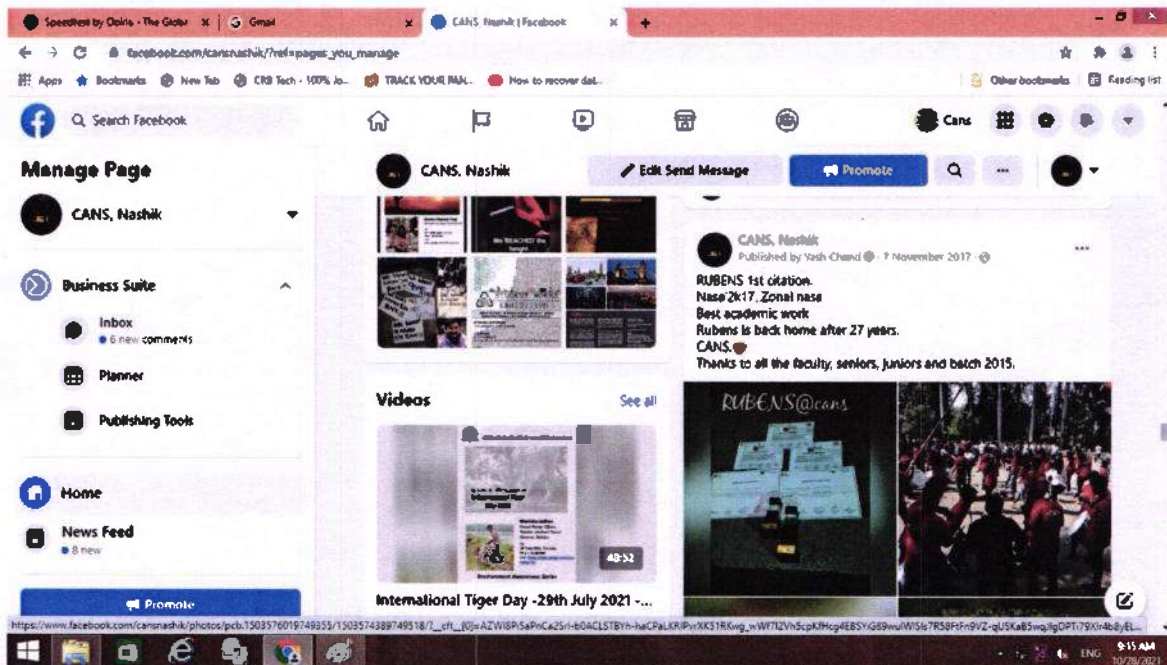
Speechnotes by Otirix - The Globe | Gmail
CANS Nashik | Facebook
facebook.com/cansnashik/?ref=pages_you_manage
Apps Bookmarks New Tab CRB Tech - 100% Jo... TRACK YOUR MAIL... How to recover del...
Other bookmarks Reading list

Search Facebook
Cans

Manage Page
CANS, Nashik
Business Suite
Inbox
6 new comments
Planner
Publishing Tools
Home
News Feed
8 new
Promote

CANS, Nashik
Edit Send Message
Promote

We REACHED the Spotlight

Videos
See all
48:52
International Tiger Day -29th July 2021 -...

CANS, Nashik
Published by Yash Chand · 7 November 2017 ·
RUBENS 1st citation.
Nase'2k17, Zonal nase
Best academic work
Rubens is back home after 27 years.
CANS.
Thanks to all the faculty, seniors, juniors and batch 2015.
RUBENS@cans

https://www.facebook.com/cansnashik/photos/pcb.1503576019749355/1503574389749518/?__cft__[0]=AZWI8PiSaPnCa2Sri-b0ACLSTBYh-haCPaLKRIPvrXK51RKwg_wWf7I2Vh5cpKfHcg4E8SYG89wuIWISIs7R58FtFn9VZ-qUSKa85wqJlgDPT-79Xlr4b8yEL...

ENG 9:15 AM 10/28/2021